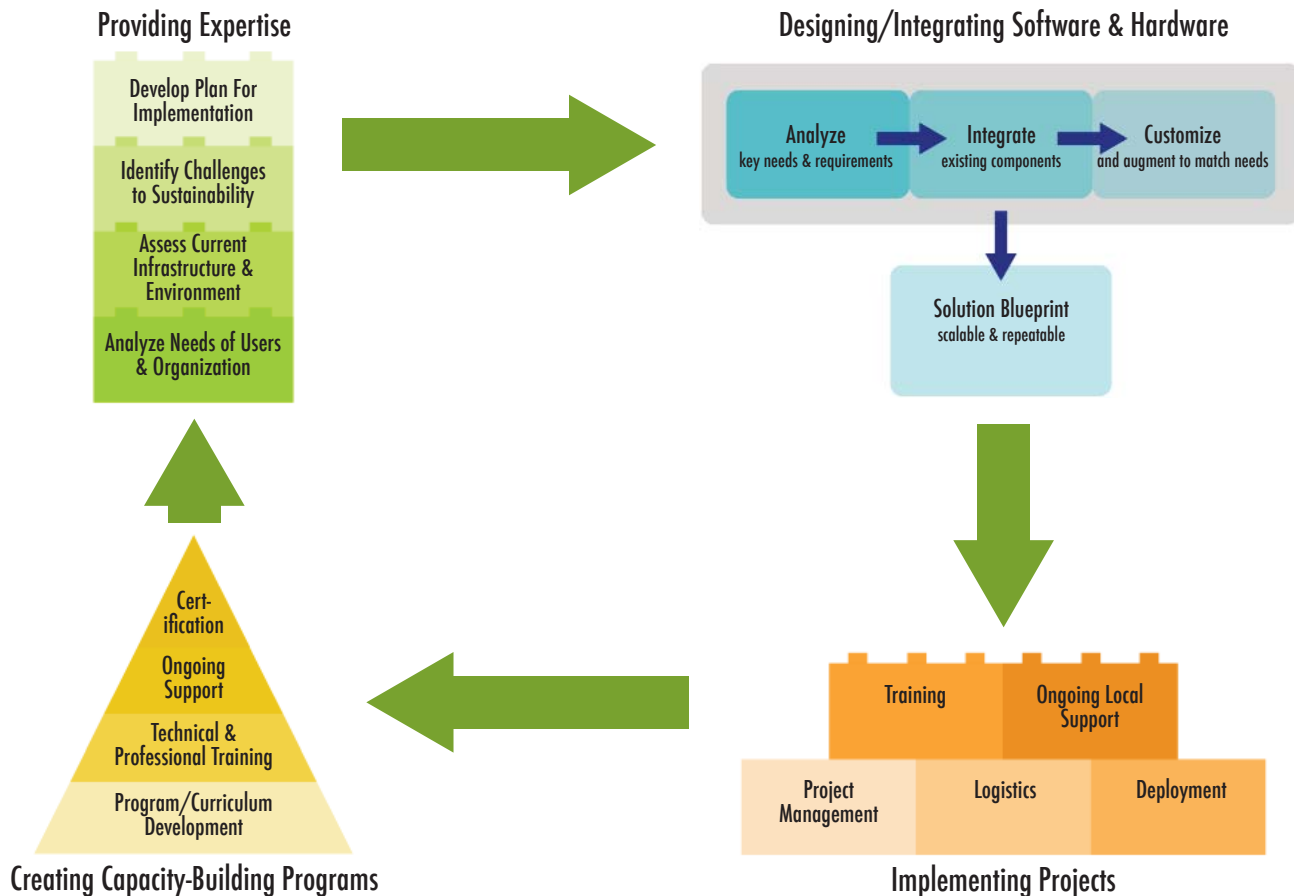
Providing Expertise

Develop Plan For Implementation

Identify Challenges to Sustainability

Assess Current Infrastructure & Environment

Analyze Needs of Users & Organization

Designing/Integrating Software & Hardware

Analyze
key needs & requirements

Integrate
existing components

Customize
and augment to match needs

Solution Blueprint
scalable & repeatable

Training

Ongoing Local Support

Project Management

Logistics

Deployment

Implementing Projects

Certification

Ongoing Support

Technical & Professional Training

Program/Curriculum Development

Creating Capacity-Building Programs